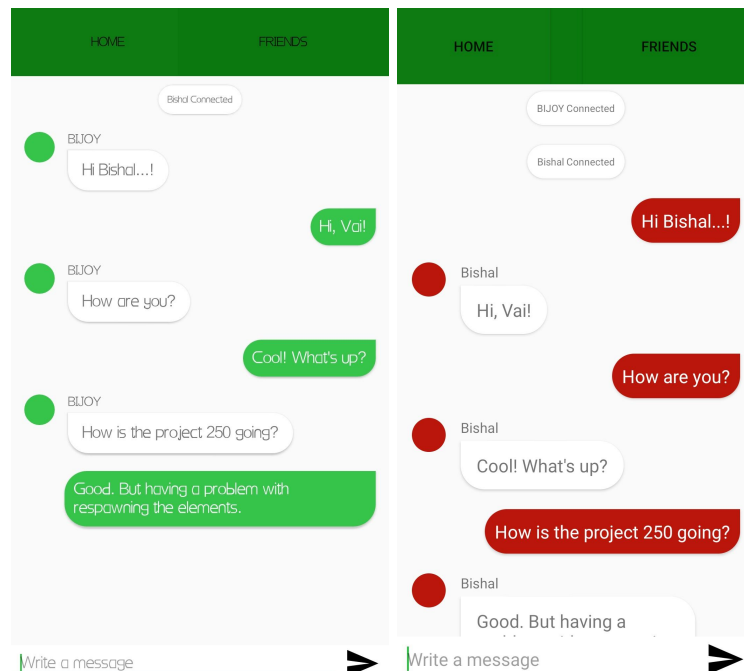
HOME

FRIENDS

Bishal Connected

BIJOY

Hi Bishal...!

Hi, Vai!

BIJOY

How are you?

Cool! What's up?

BIJOY

How is the project 250 going?

Good. But having a problem with respawning the elements.

Write a message

HOME

FRIENDS

BIJOY Connected

Bishal Connected

Hi Bishal...!

Bishal

Hi, Vai!

How are you?

Bishal

Cool! What's up?

How is the project 250 going?

Bishal

Good. But having a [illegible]

Write a message